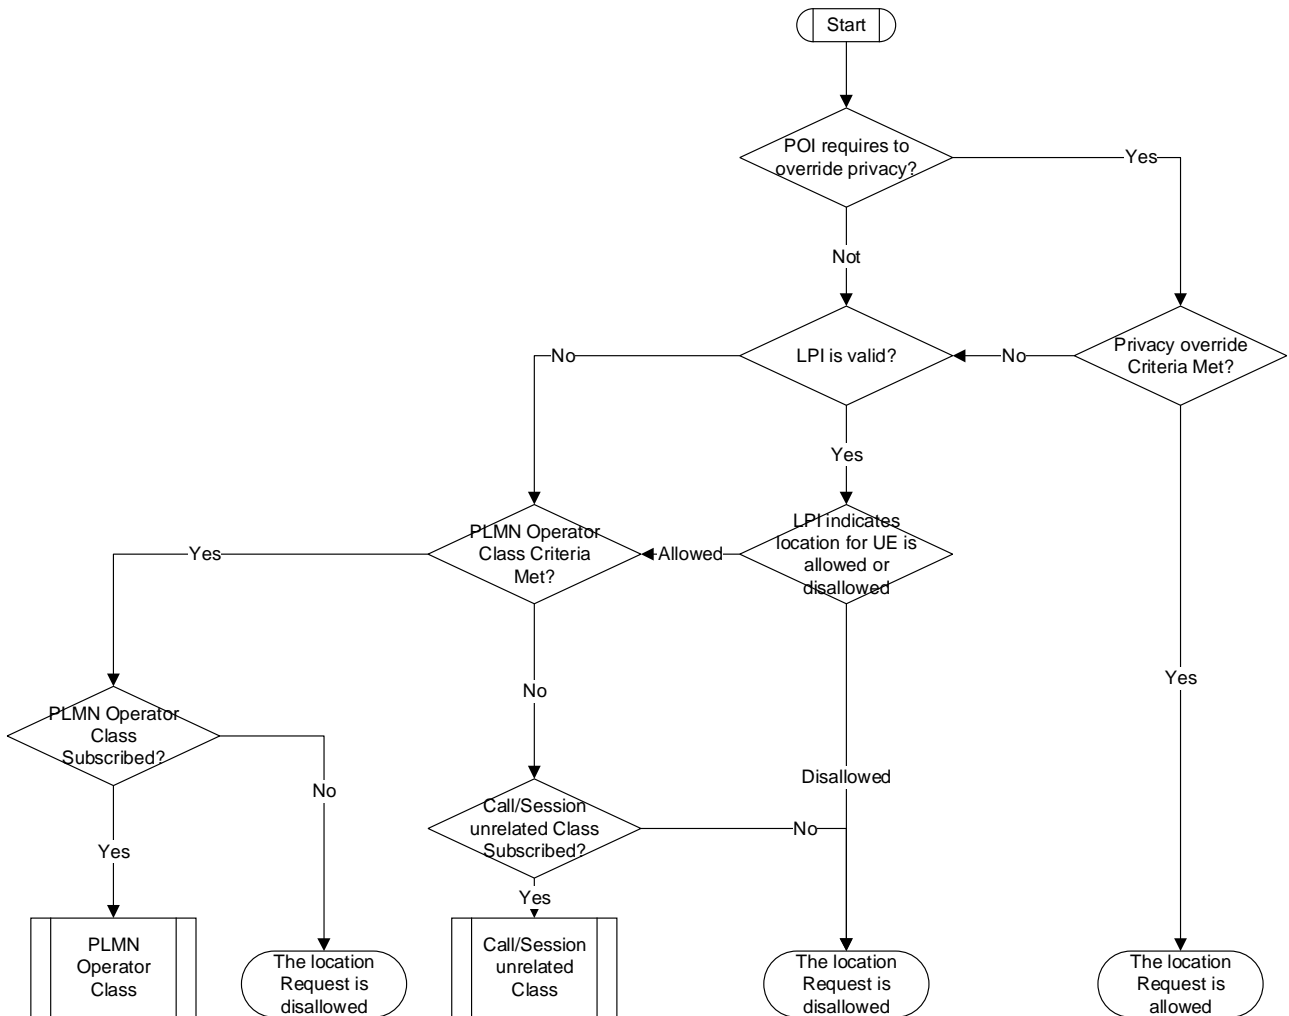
Start

POI requires to override privacy?

Yes

Not

LPI is valid?

No

Privacy override Criteria Met?

No

Yes

PLMN Operator Class Criteria Met?

Allowed

LPI indicates location for UE is allowed or disallowed

Yes

PLMN Operator Class Subscribed?

No

Yes

Disallowed

Call/Session unrelated Class Subscribed?

No

Yes

No

Yes

PLMN Operator Class

The location Request is disallowed

Call/Session unrelated Class

The location Request is disallowed

The location Request is allowed